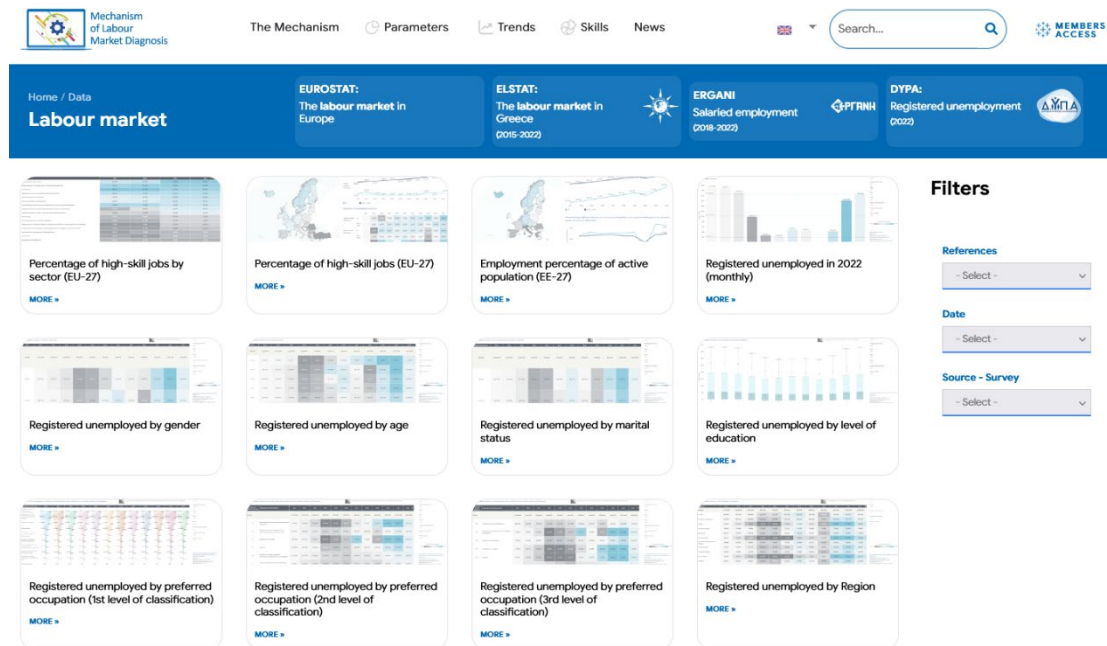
Mechanism of Labour Market Diagnosis

The Mechanism Parameters Trends Skills News

Search...

MEMBERS ACCESS

Home / Data

Labour market

EUROSTAT: The labour market in Europe

ELSTAT: The labour market in Greece (2015-2022)

ERGANI Salaried employment (2018-2022) ΕΡΓΑΝΗ

DYPA: Registered unemployment (2022) ΔΥΠΑ

Percentage of high-skill jobs by sector (EU-27)

MORE »

Percentage of high-skill jobs (EU-27)

MORE »

Employment percentage of active population (EE-27)

MORE »

Registered unemployed in 2022 (monthly)

MORE »

Registered unemployed by gender

MORE »

Registered unemployed by age

MORE »

Registered unemployed by marital status

MORE »

Registered unemployed by level of education

MORE »

Registered unemployed by preferred occupation (1st level of classification)

MORE »

Registered unemployed by preferred occupation (2nd level of classification)

MORE »

Registered unemployed by preferred occupation (3rd level of classification)

MORE »

Registered unemployed by Region

MORE »

Filters

References

- Select -

Date

- Select -

Source - Survey

- Select -